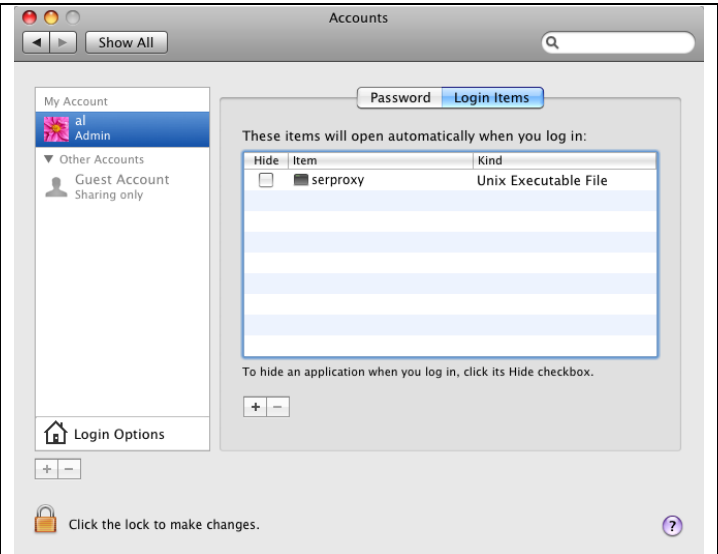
Accounts

Show All

My Account
al
Admin
▼ Other Accounts
Guest Account
Sharing only

Login Options

+ −

Password Login Items

These items will open automatically when you log in:

| Hide | Item | Kind |
|---|---|---|
| | serproxy | Unix Executable File |

To hide an application when you log in, click its Hide checkbox.

+ −

Click the lock to make changes.

?